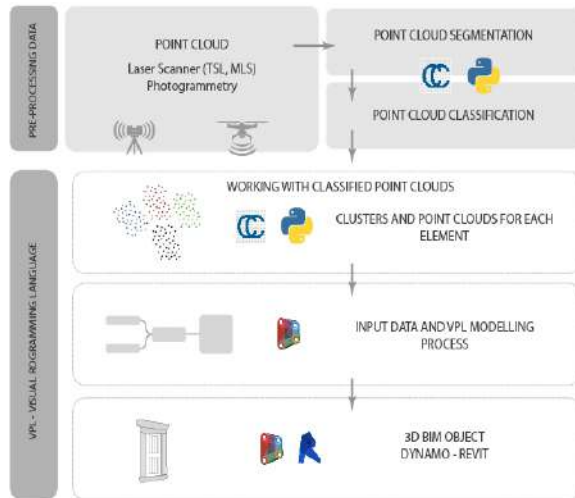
PRE-PROCESSING DATA

POINT CLOUD
Laser Scanner (TSL, MLS)
Photogrammetry

POINT CLOUD SEGMENTATION

POINT CLOUD CLASSIFICATION

VPL - VISUAL ROGRAMMING LANGUAGE

WORKING WITH CLASSIFIED POINT CLOUDS

CLUSTERS AND POINT CLOUDS FOR EACH ELEMENT

INPUT DATA AND VPL MODELLING PROCESS

3D BIM OBJECT
DYNAMO - REVIT